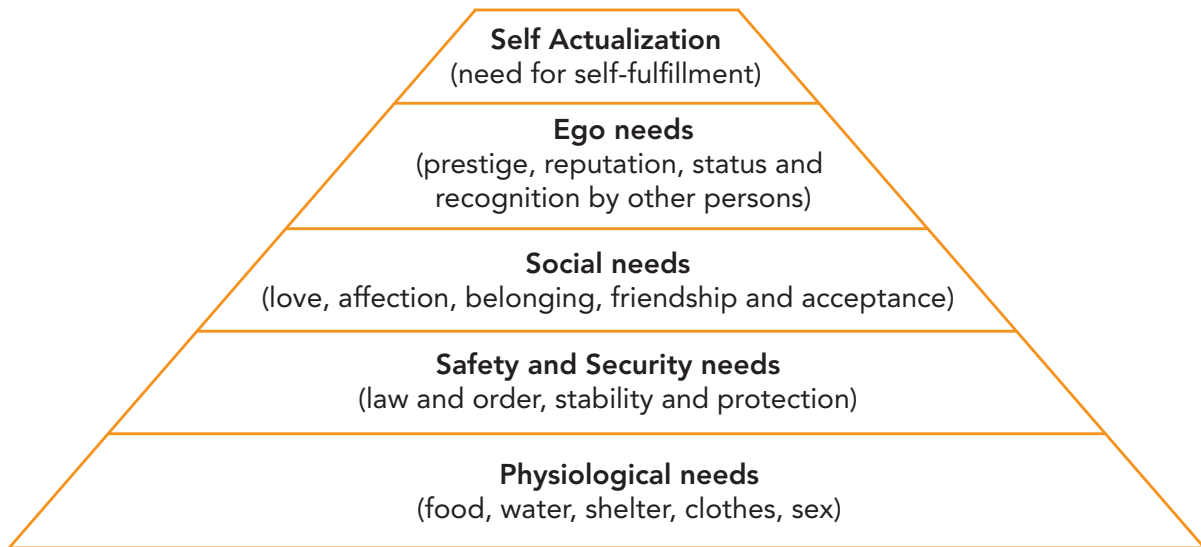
Self Actualization
(need for self-fulfillment)

Ego needs
(prestige, reputation, status and recognition by other persons)

Social needs
(love, affection, belonging, friendship and acceptance)

Safety and Security needs
(law and order, stability and protection)

Physiological needs
(food, water, shelter, clothes, sex)